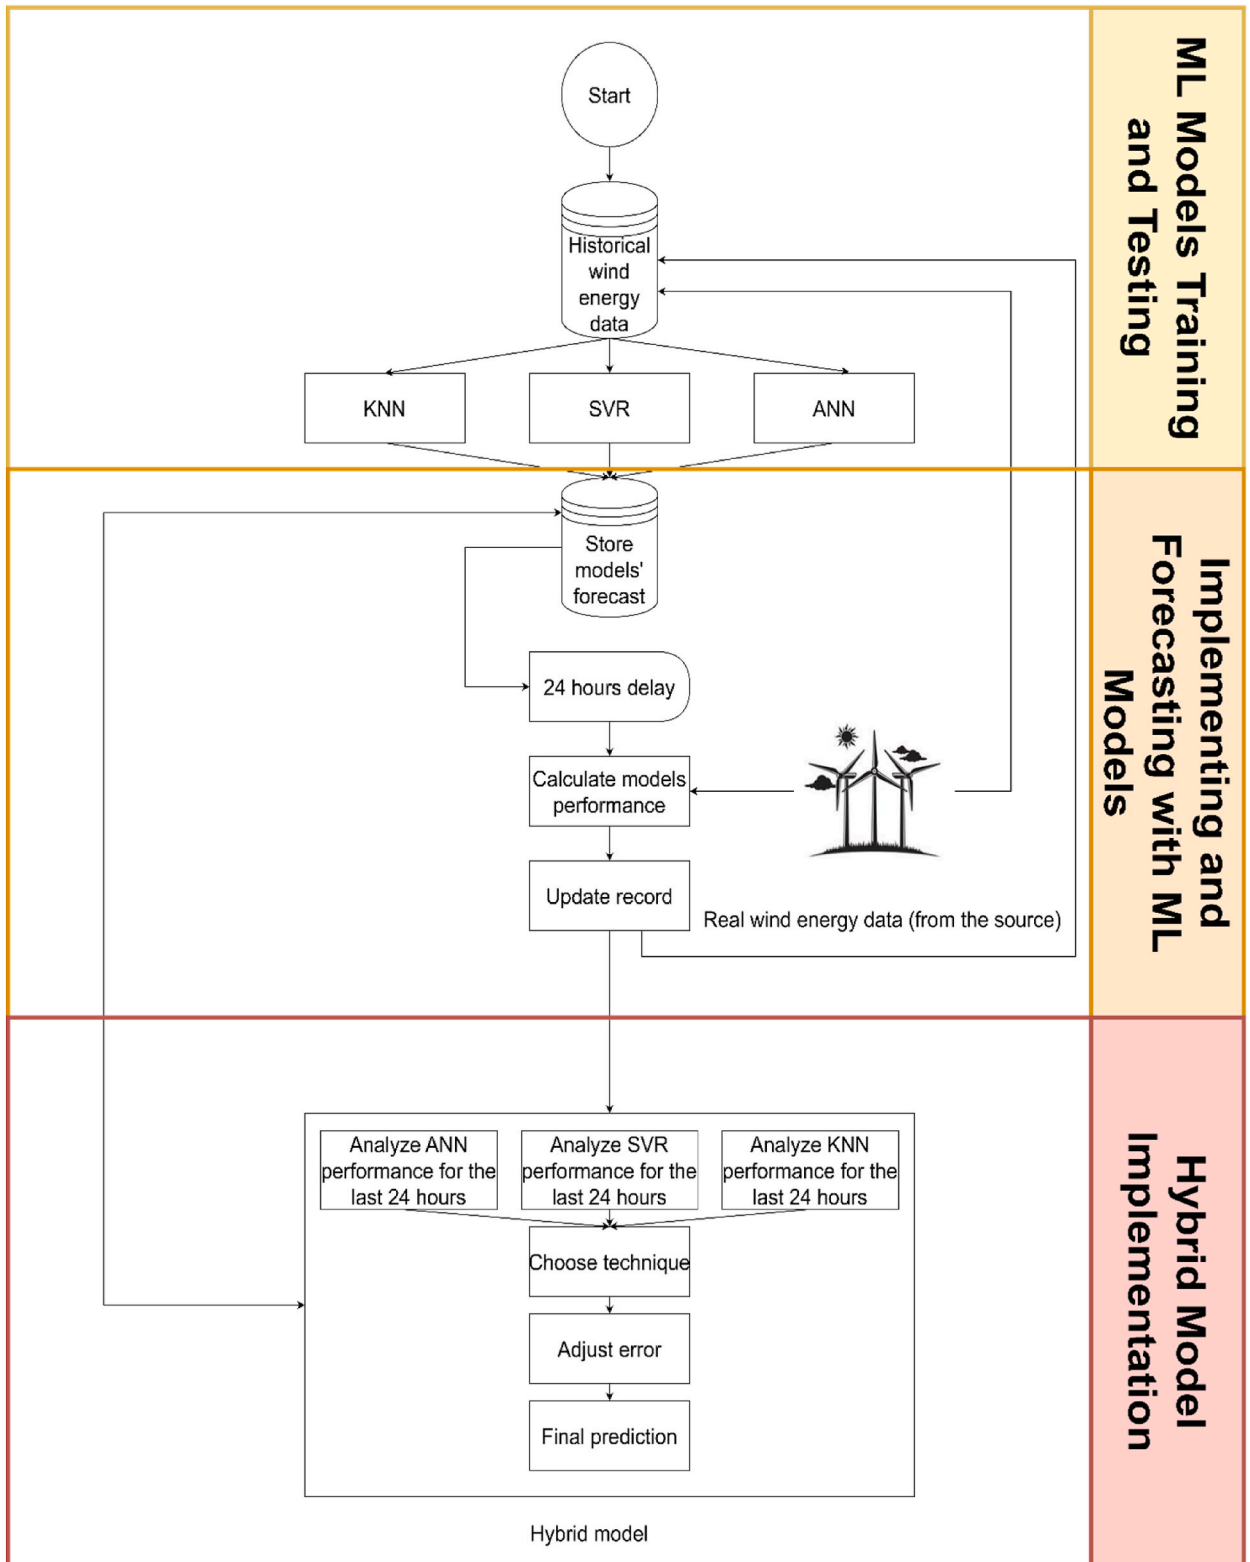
ML Models Training and Testing

Start

Historical wind energy data

KNN

SVR

ANN

Implementing and Forecasting with ML Models

Store models' forecast

24 hours delay

Calculate models performance

Update record

Real wind energy data (from the source)

Hybrid Model Implementation

Analyze ANN performance for the last 24 hours

Analyze SVR performance for the last 24 hours

Analyze KNN performance for the last 24 hours

Choose technique

Adjust error

Final prediction

Hybrid model